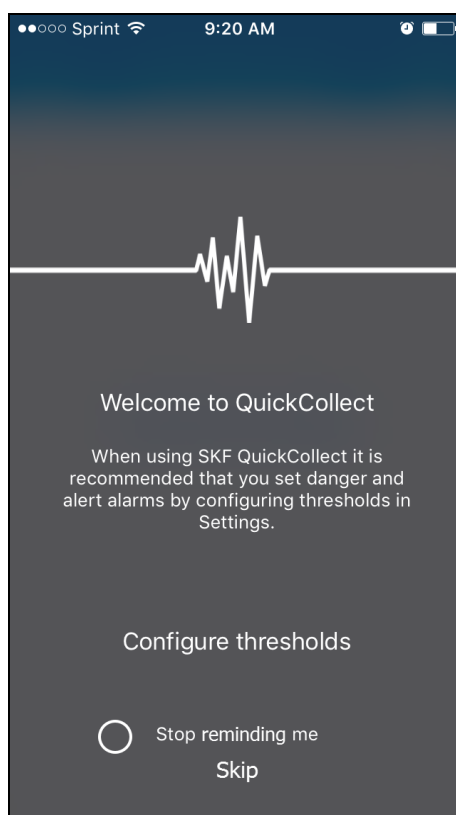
●●○○○ Sprint 9:20 AM

Welcome to QuickCollect

When using SKF QuickCollect it is recommended that you set danger and alert alarms by configuring thresholds in Settings.

Configure thresholds

Stop reminding me

Skip